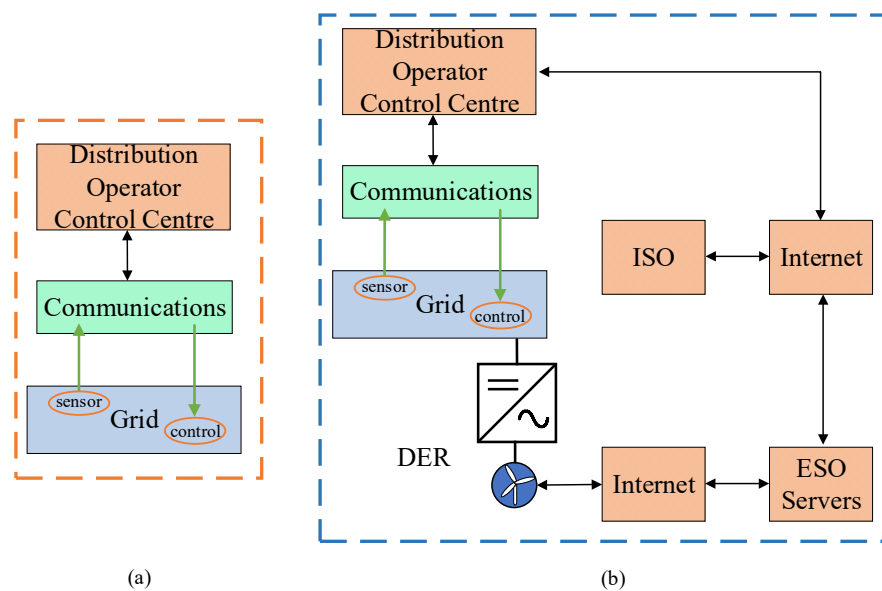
Distribution Operator Control Centre

Communications

sensor

Grid

control

(a)

Distribution Operator Control Centre

Communications

sensor

Grid

control

ISO

Internet

DER

Internet

ESO Servers

(b)